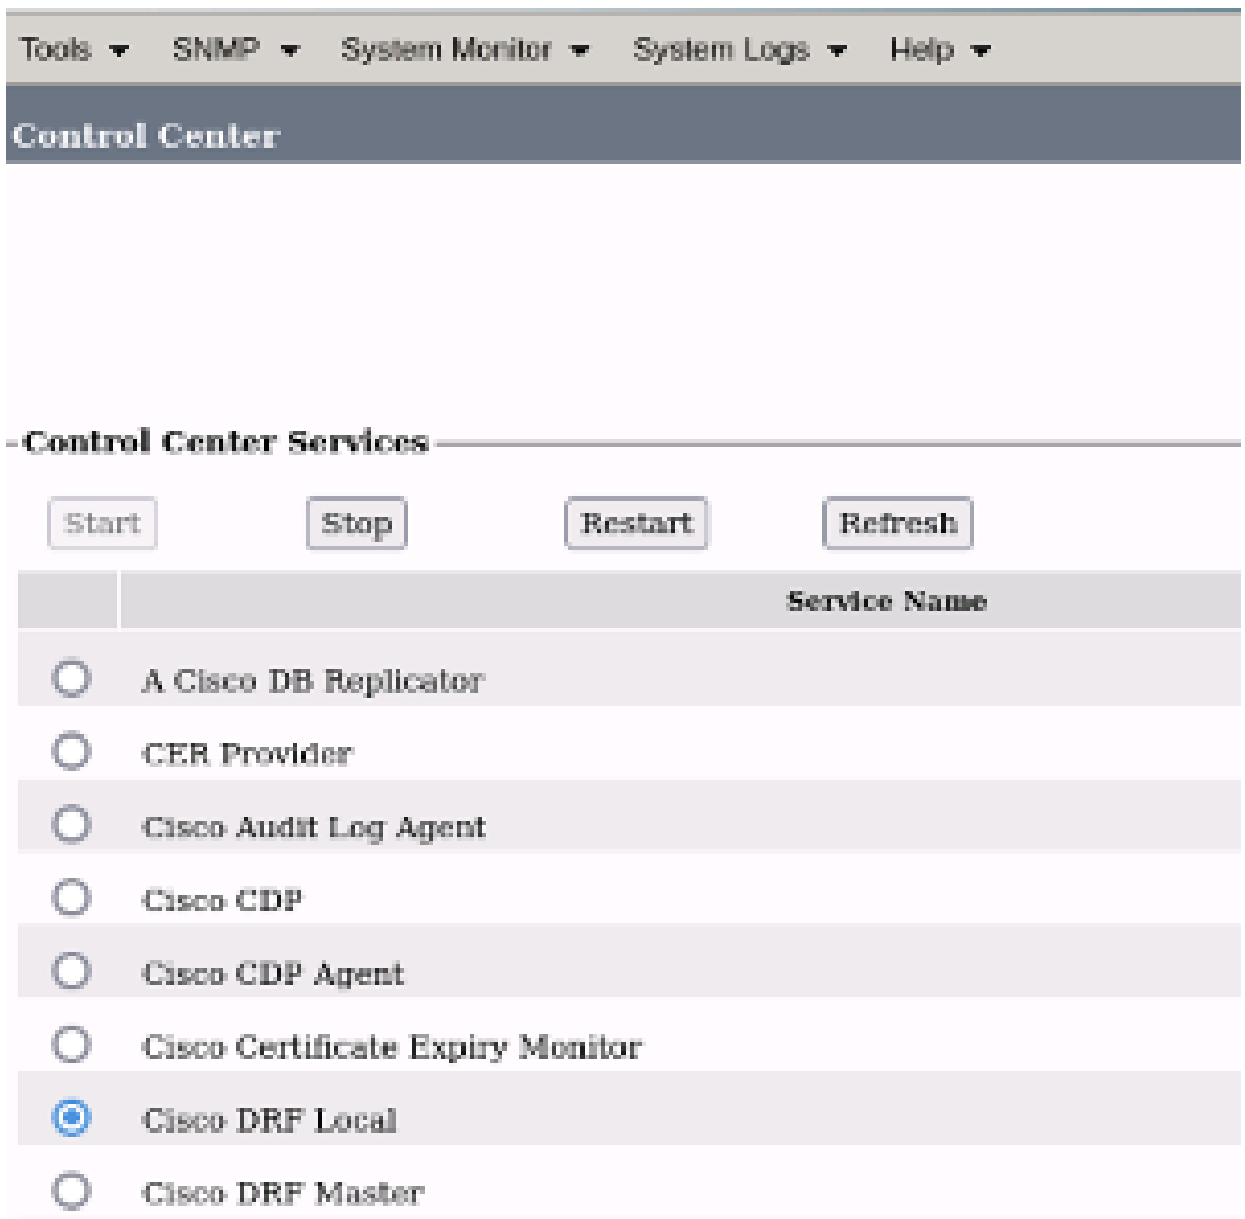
Tools ▾ SNMP ▾ System Monitor ▾ System Logs ▾ Help ▾

Control Center

Control Center Services

Start Stop Restart Refresh

| | Service Name |
|---|---|
| ○ | A Cisco DB Replicator |
| ○ | CER Provider |
| ○ | Cisco Audit Log Agent |
| ○ | Cisco CDP |
| ○ | Cisco CDP Agent |
| ○ | Cisco Certificate Expiry Monitor |
| ◉ | Cisco DRF Local |
| ○ | Cisco DRF Master |